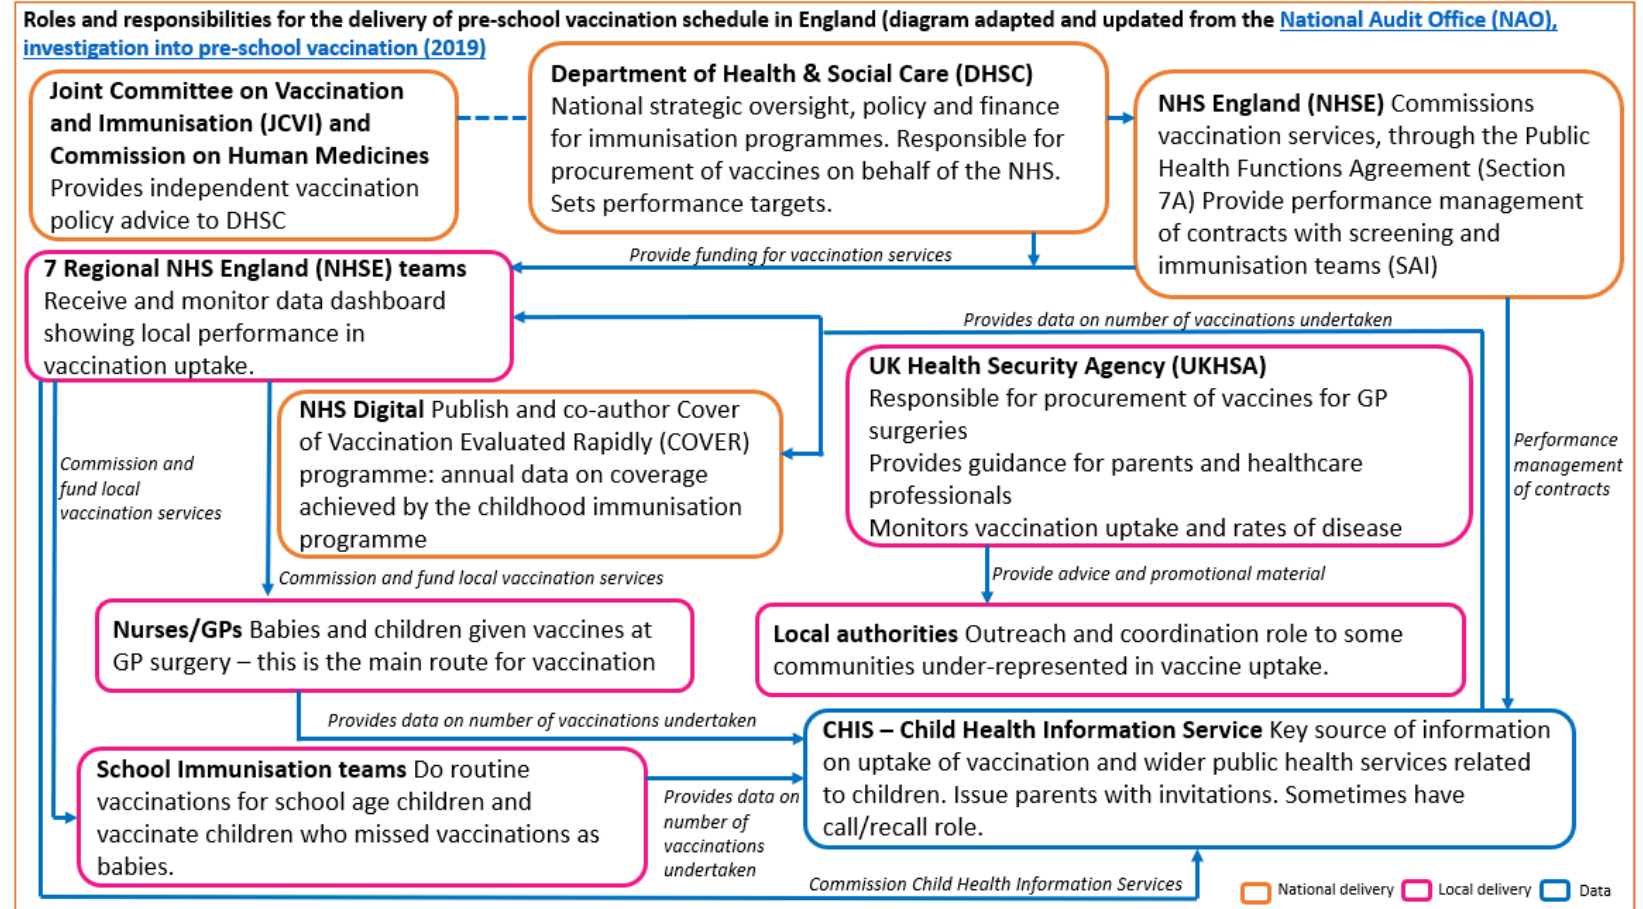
Roles and responsibilities for the delivery of pre-school vaccination schedule in England (diagram adapted and updated from the National Audit Office (NAO), investigation into pre-school vaccination (2019)

**Joint Committee on Vaccination and Immunisation (JCVI) and Commission on Human Medicines** Provides independent vaccination policy advice to DHSC

**Department of Health & Social Care (DHSC)** National strategic oversight, policy and finance for immunisation programmes. Responsible for procurement of vaccines on behalf of the NHS. Sets performance targets.

**NHS England (NHSE)** Commissions vaccination services, through the Public Health Functions Agreement (Section 7A) Provide performance management of contracts with screening and immunisation teams (SAI)

Provide funding for vaccination services

**7 Regional NHS England (NHSE) teams** Receive and monitor data dashboard showing local performance in vaccination uptake.

Provides data on number of vaccinations undertaken

**UK Health Security Agency (UKHSA)** Responsible for procurement of vaccines for GP surgeries
Provides guidance for parents and healthcare professionals
Monitors vaccination uptake and rates of disease

**NHS Digital** Publish and co-author Cover of Vaccination Evaluated Rapidly (COVER) programme: annual data on coverage achieved by the childhood immunisation programme

Commission and fund local vaccination services

Performance management of contracts

Commission and fund local vaccination services

Provide advice and promotional material

**Nurses/GPs** Babies and children given vaccines at GP surgery – this is the main route for vaccination

**Local authorities** Outreach and coordination role to some communities under-represented in vaccine uptake.

Provides data on number of vaccinations undertaken

**CHIS – Child Health Information Service** Key source of information on uptake of vaccination and wider public health services related to children. Issue parents with invitations. Sometimes have call/recall role.

**School Immunisation teams** Do routine vaccinations for school age children and vaccinate children who missed vaccinations as babies.

Provides data on number of vaccinations undertaken

Commission Child Health Information Services

National delivery Local delivery Data